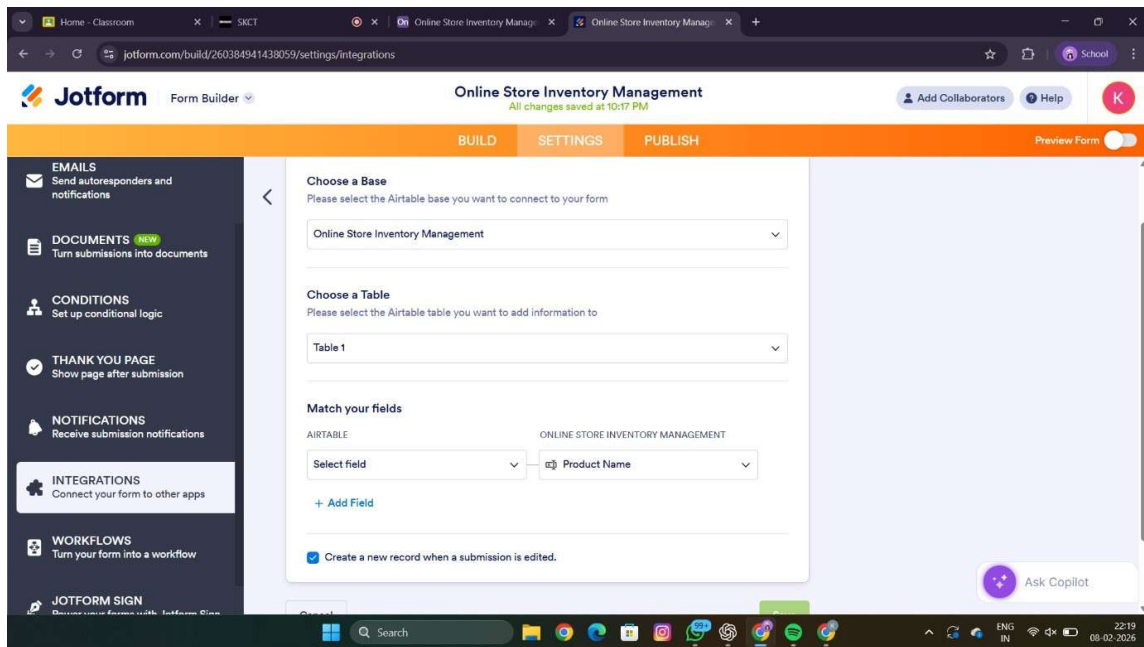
Home - Classroom × SKCT × Online Store Inventory Manage × Online Store Inventory Manage × +

jotform.com/build/260384941438059/settings/integrations

School

Jotform Form Builder

Online Store Inventory Management
All changes saved at 10:17 PM

Add Collaborators Help K

BUILD SETTINGS PUBLISH

Preview Form

EMAILS
Send autoresponders and notifications

DOCUMENTS NEW
Turn submissions into documents

CONDITIONS
Set up conditional logic

THANK YOU PAGE
Show page after submission

NOTIFICATIONS
Receive submission notifications

INTEGRATIONS
Connect your form to other apps

WORKFLOWS
Turn your form into a workflow

JOTFORM SIGN
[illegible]

Choose a Base
Please select the Airtable base you want to connect to your form

Online Store Inventory Management

Choose a Table
Please select the Airtable table you want to add information to

Table 1

Match your fields
AIRTABLE ONLINE STORE INVENTORY MANAGEMENT

Select field Product Name

+ Add Field

Create a new record when a submission is edited.

Ask Copilot

Search

ENG IN 22:19 08-02-2026